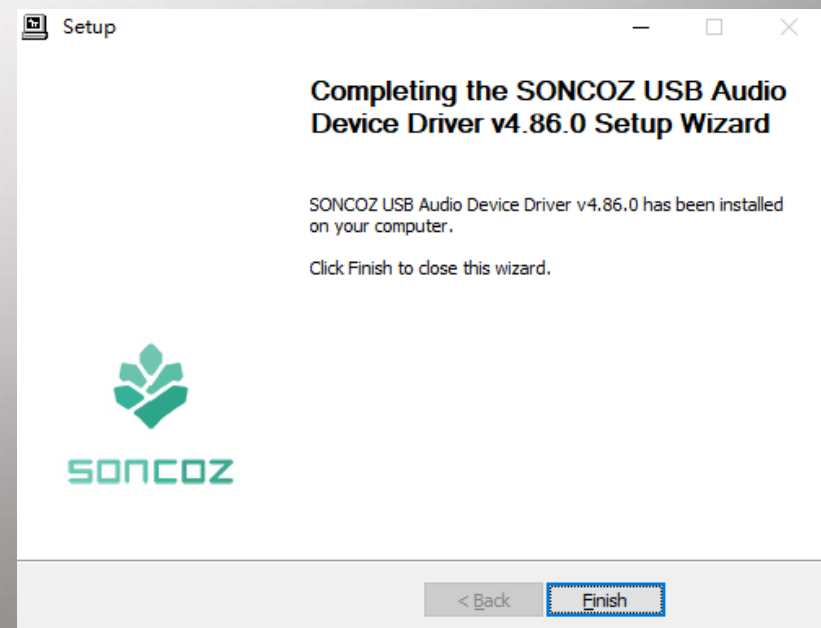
Setup

Completing the SONCOZ USB Audio Device Driver v4.86.0 Setup Wizard

SONCOZ USB Audio Device Driver v4.86.0 has been installed on your computer.

Click Finish to close this wizard.

SONCOZ

< Back

Finish